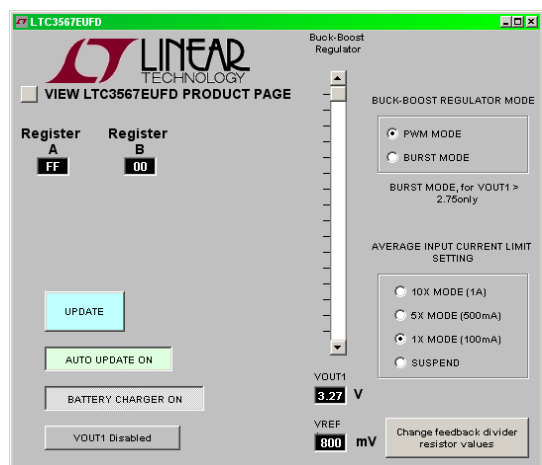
LTC3567EUFD

LINEAR TECHNOLOGY

VIEW LTC3567EUFD PRODUCT PAGE

Register A
FF

Register B
00

Buck-Boost Regulator

BUCK-BOOST REGULATOR MODE

PWM MODE

BURST MODE

BURST MODE, for VOUT1 > 2.75only

AVERAGE INPUT CURRENT LIMIT SETTING

10X MODE (1A)

5X MODE (500mA)

1X MODE (100mA)

SUSPEND

UPDATE

AUTO UPDATE ON

BATTERY CHARGER ON

VOUT1 Disabled

VOUT1
3.27 V

VREF
800 mV

Change feedback divider resistor values